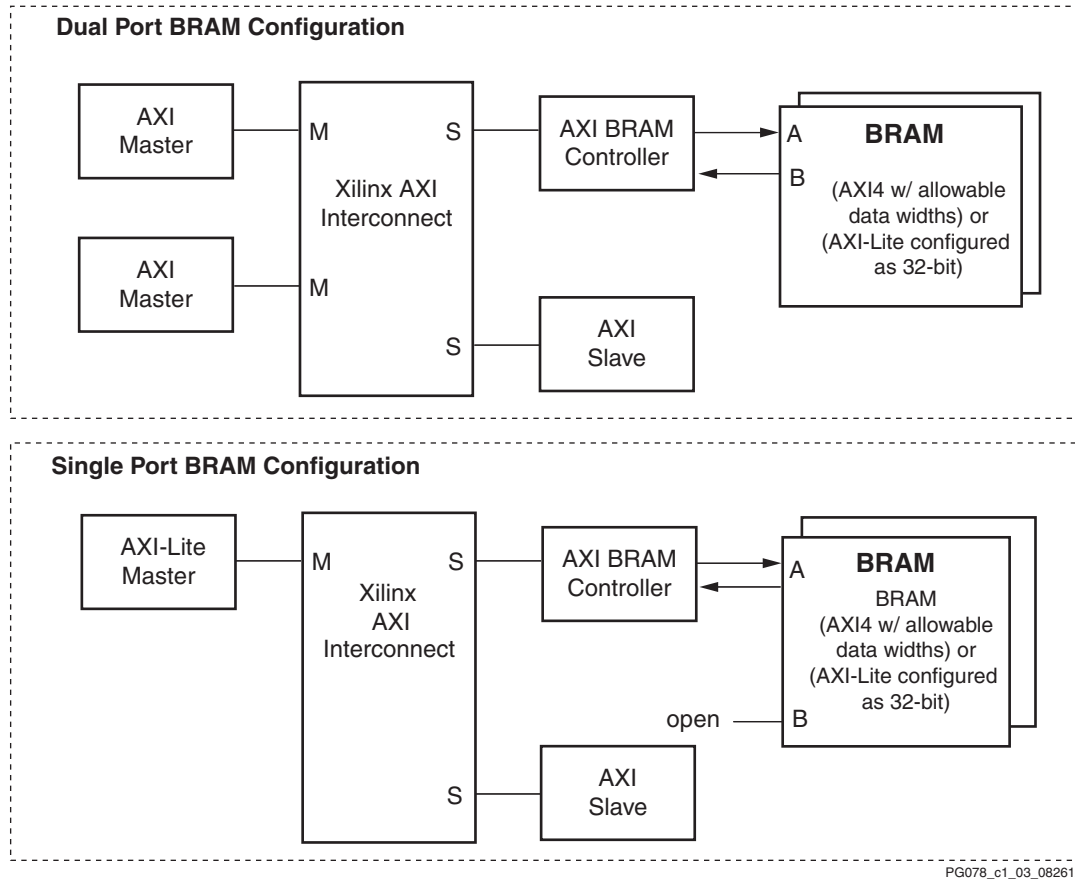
Dual Port BRAM Configuration

AXI Master

AXI Master

M

M

Xilinx AXI Interconnect

S

S

AXI BRAM Controller

AXI Slave

A

B

BRAM

(AXI4 w/ allowable data widths) or (AXI-Lite configured as 32-bit)

Single Port BRAM Configuration

AXI-Lite Master

M

Xilinx AXI Interconnect

S

S

AXI BRAM Controller

AXI Slave

A

BRAM

BRAM (AXI4 w/ allowable data widths) or (AXI-Lite configured as 32-bit)

open

B

PG078_c1_03_08261